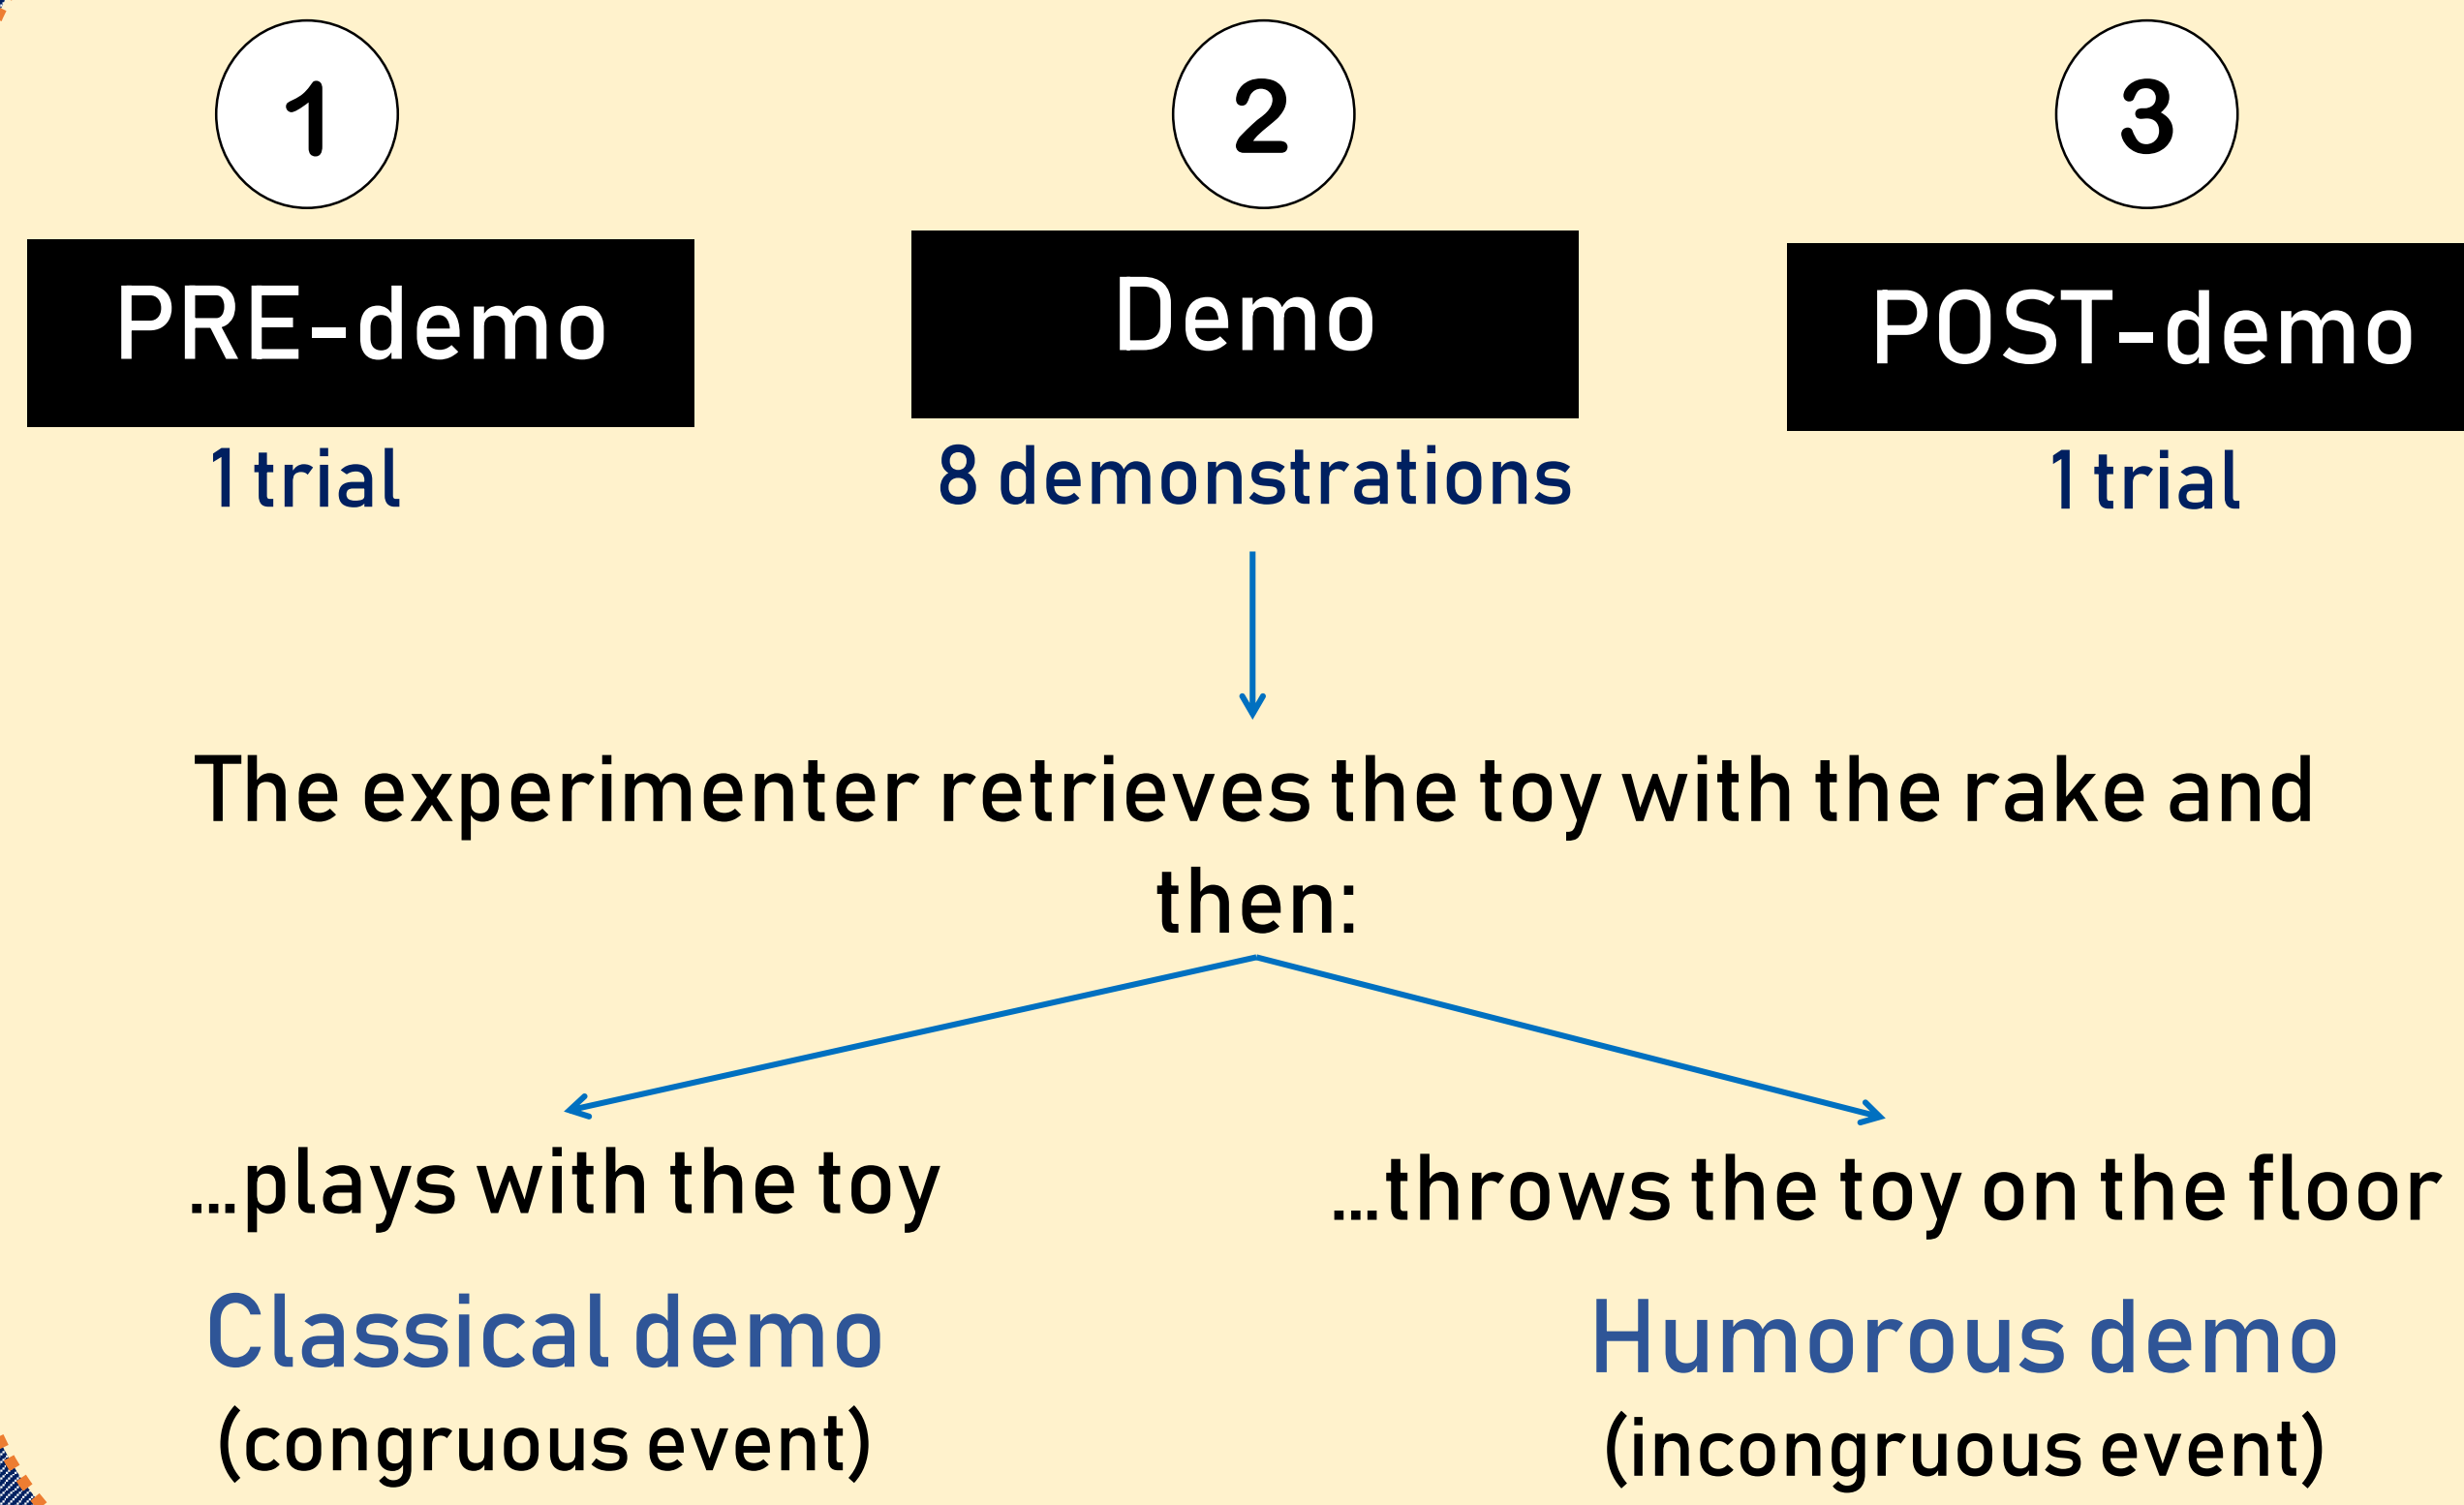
1

PRE-demo

1 trial

2

Demo

8 demonstrations

3

POST-demo

1 trial

The experimenter retrieves the toy with the rake and then:

…plays with the toy

Classical demo
(congruous event)

…throws the toy on the floor

Humorous demo
(incongruous event)